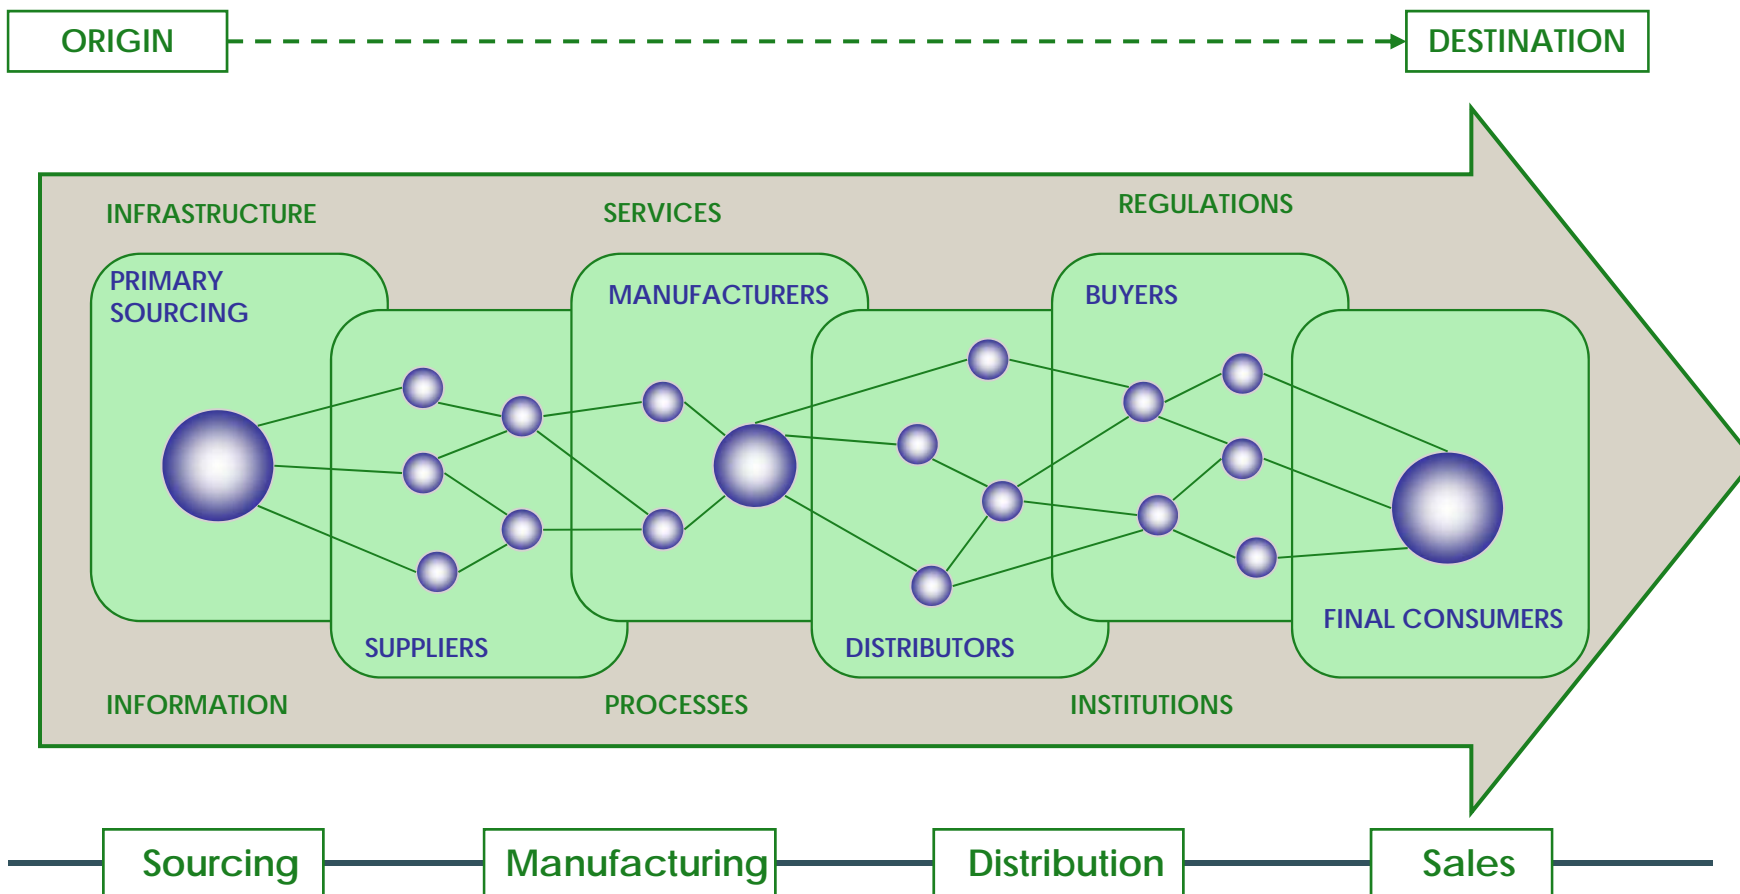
ORIGIN

DESTINATION

INFRASTRUCTURE

SERVICES

REGULATIONS

PRIMARY SOURCING

MANUFACTURERS

BUYERS

SUPPLIERS

DISTRIBUTORS

FINAL CONSUMERS

INFORMATION

PROCESSES

INSTITUTIONS

Sourcing

Manufacturing

Distribution

Sales